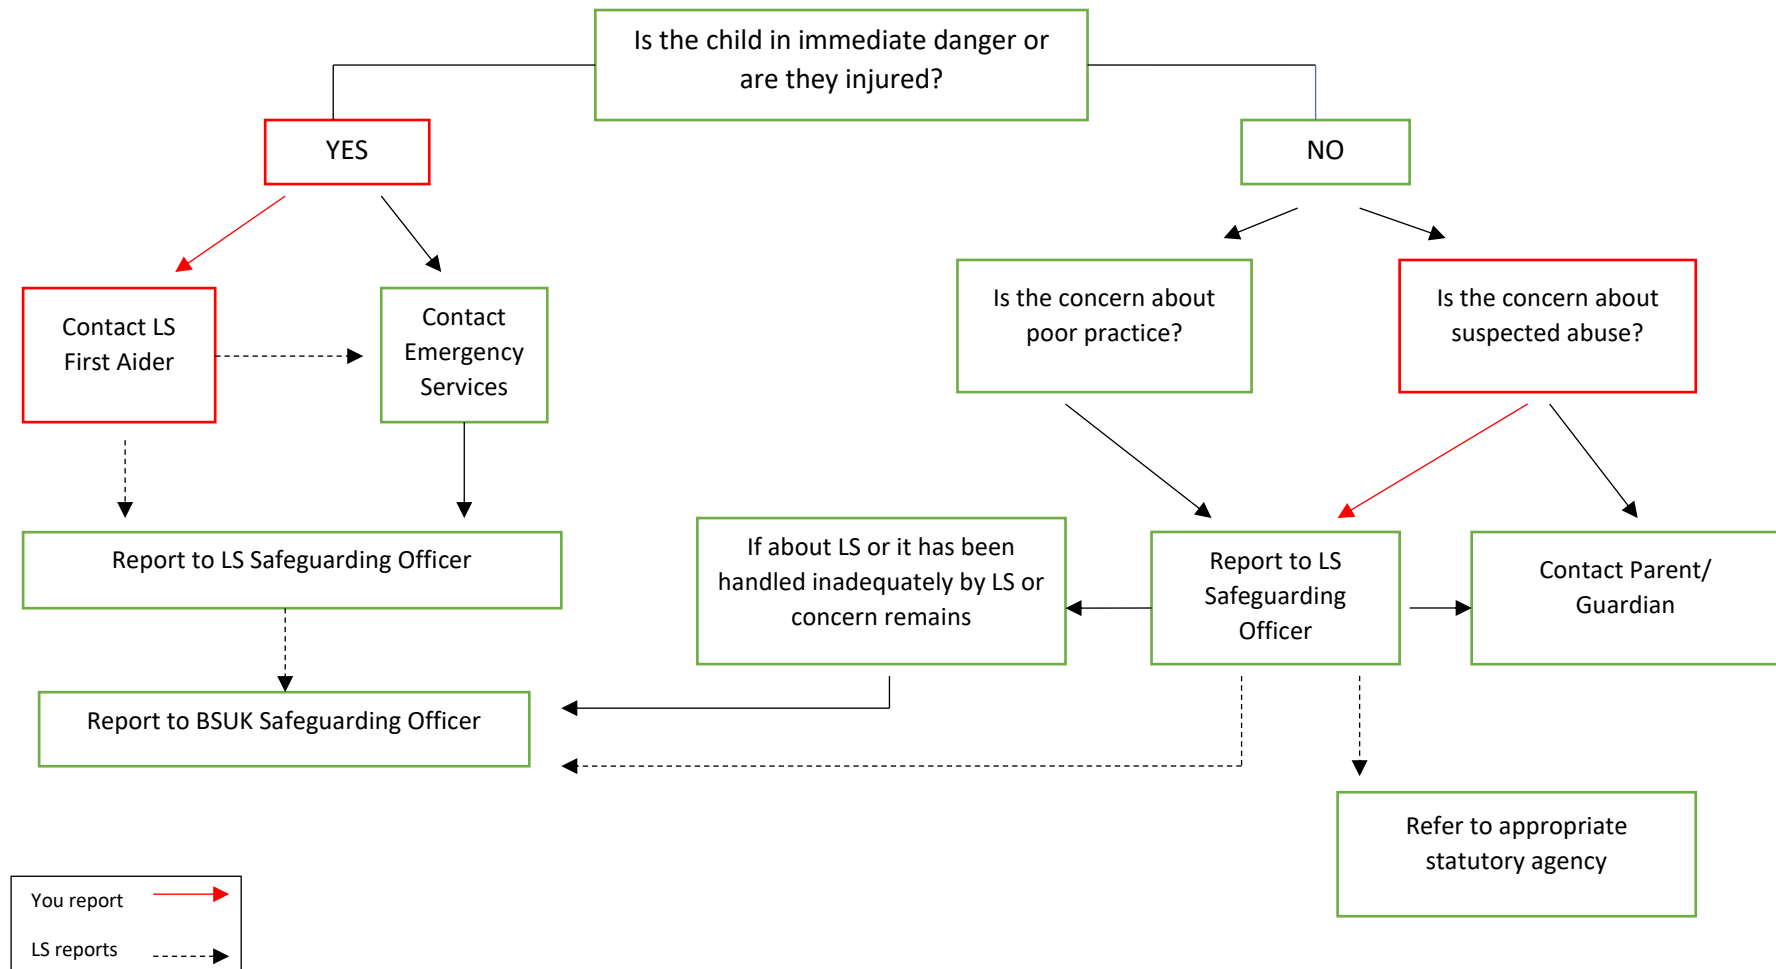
Is the child in immediate danger or are they injured?

YES

NO

Contact LS First Aider

Contact Emergency Services

Is the concern about poor practice?

Is the concern about suspected abuse?

Report to LS Safeguarding Officer

If about LS or it has been handled inadequately by LS or concern remains

Report to LS Safeguarding Officer

Contact Parent/ Guardian

Report to BSUK Safeguarding Officer

Refer to appropriate statutory agency

You report

LS reports